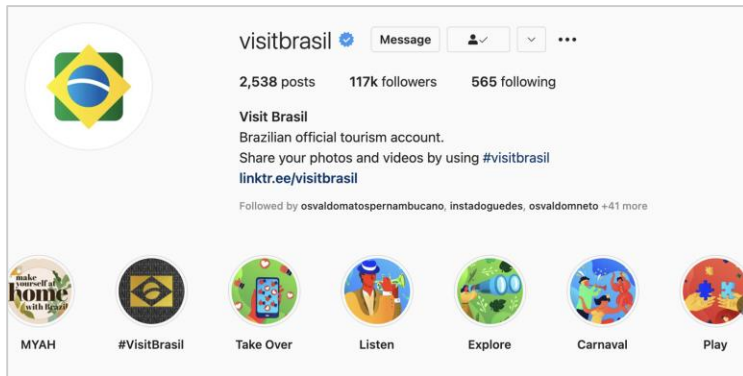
visitbrasil Message

2,538 posts 117k followers 565 following

Visit Brasil
Brazilian official tourism account.
Share your photos and videos by using #visitbrasil
linktr.ee/visitbrasil

Followed by osvaldomatospernambucano, instadoguedes, osvaldomneto +41 more

make yourself at home with Brazil

MYAH
#VisitBrasil
Take Over
Listen
Explore
Carnaval
Play